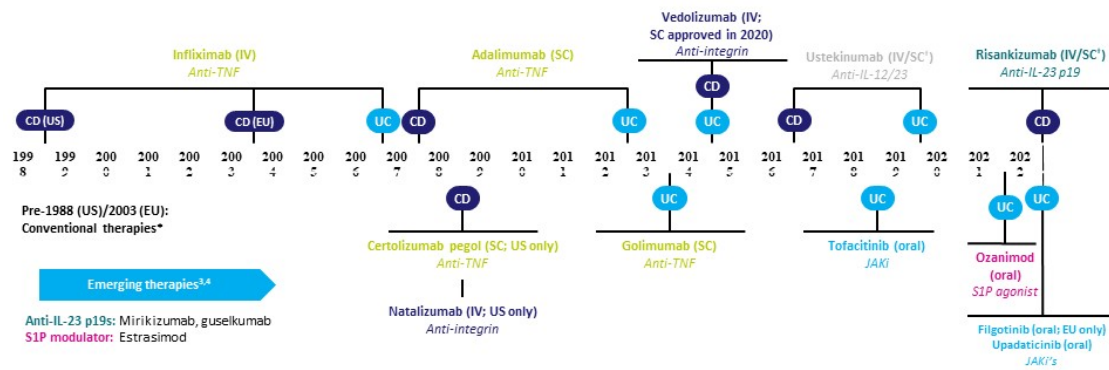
Infliximab (IV)
Anti-TNF

Adalimumab (SC)
Anti-TNF

Vedolizumab (IV; SC approved in 2020)
Anti-integrin

Ustekinumab (IV/SC†)
Anti-IL-12/23

Risankizumab (IV/SC†)
Anti-IL-23 p19

CD (US)
CD (EU)
UC
CD
UC
CD
UC
CD
UC
CD

1998 1999 2000 2001 2002 2003 2004 2005 2006 2007 2008 2009 2010 2011 2012 2013 2014 2015 2016 2017 2018 2019 2020 2021 2022

Pre-1988 (US)/2003 (EU): Conventional therapies*

CD
Certolizumab pegol (SC; US only)
Anti-TNF

UC
Golimumab (SC)
Anti-TNF

UC
Tofacitinib (oral)
JAKi

UC
UC

Ozanimod (oral)
S1P agonist

Emerging therapies3,4

Natalizumab (IV; US only)
Anti-integrin

Anti-IL-23 p19s: Mirikizumab, guselkumab
S1P modulator: Estrasimod

Filgotinib (oral; EU only)
Upadaticinib (oral)
JAKi's